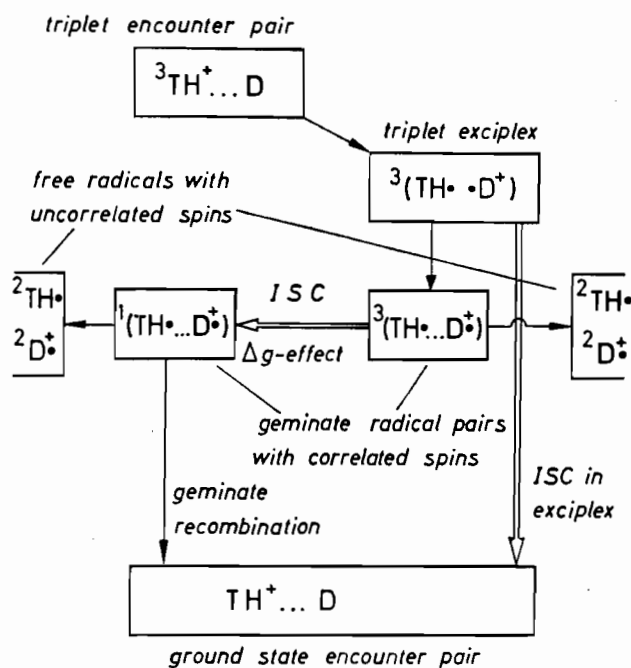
triplet encounter pair

$^3TH^+ ... D$

triplet exciplex

$^3(TH\bullet \ \bullet D^+)$

free radicals with uncorrelated spins

$^2TH\bullet$

$^2D^{\dot{+}}$

ISC

$^1(TH\bullet ... D^{\dot{+}})$

$\Delta g$-effect

$^3(TH\bullet ... D^{\dot{+}})$

$^2TH\bullet$

$^2D^{\dot{+}}$

geminate radical pairs with correlated spins

geminate recombination

ISC in exciplex

$TH^+ ... D$

ground state encounter pair